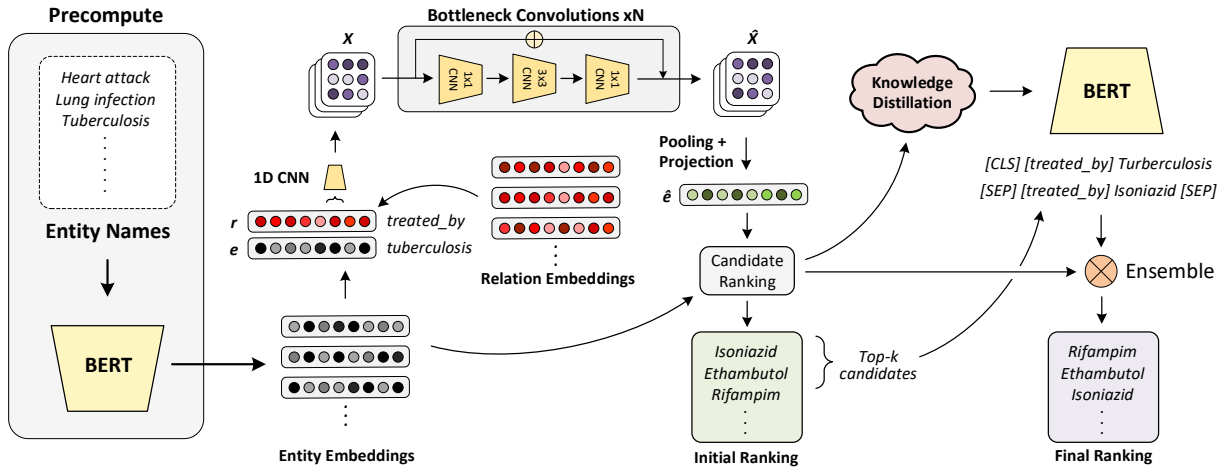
Precompute

Heart attack
Lung infection
Tuberculosis
.
.
.

Entity Names

BERT

Bottleneck Convolutions xN

$X$

1x1 CNN

3x3 CNN

1x1 CNN

$\hat{X}$

1D CNN

$r$ treated_by

$e$ tuberculosis

Relation Embeddings

Entity Embeddings

Pooling + Projection

$\hat{e}$

Candidate Ranking

Isoniazid
Ethambutol
Rifampim
.
.
.

Initial Ranking

Top-k candidates

Knowledge Distillation

BERT

[CLS] [treated_by] Turberculosis [SEP] [treated_by] Isoniazid [SEP]

Ensemble

Rifampim
Ethambutol
Isoniazid
.
.
.

Final Ranking